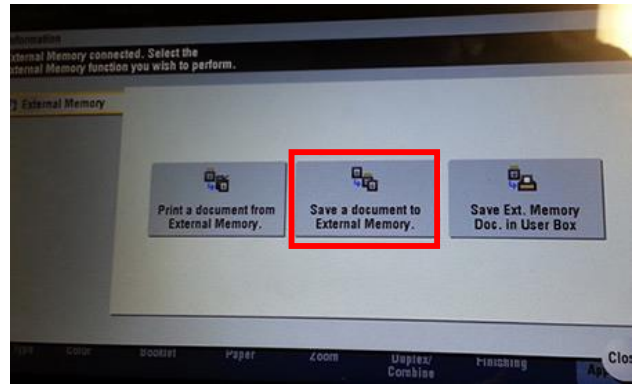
Information
External Memory connected. Select the External Memory function you wish to perform.

External Memory

Print a document from External Memory.

Save a document to External Memory.

Save Ext. Memory Doc. in User Box

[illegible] Color Booklet Paper Zoom Duplex/ Combine Finishing App Clos